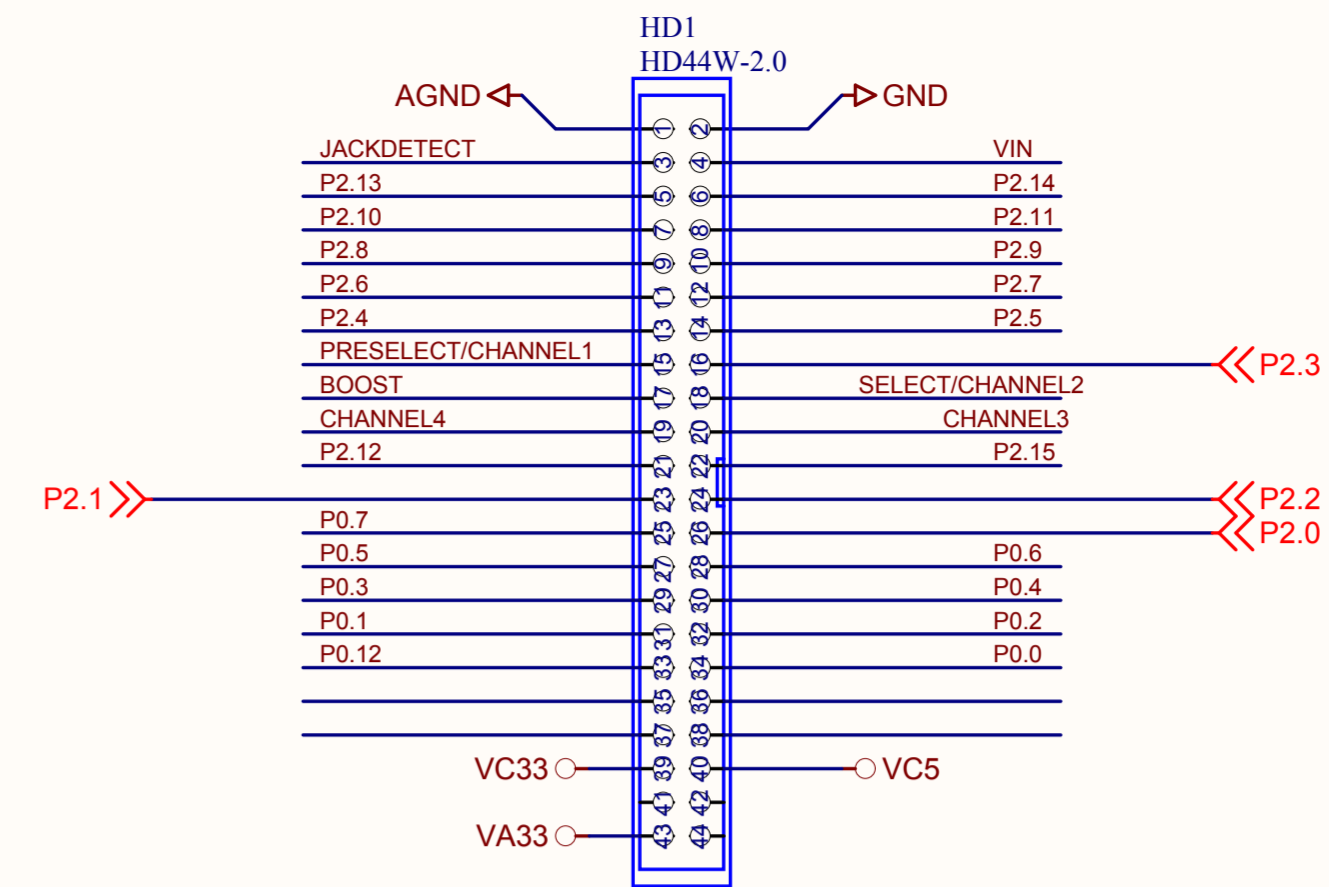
HD1
HD44W-2.0

AGND 1 2 GND
JACKDETECT 3 4 VIN
P2.13 5 6 P2.14
P2.10 7 8 P2.11
P2.8 9 10 P2.9
P2.6 11 12 P2.7
P2.4 13 14 P2.5
PRESELECT/CHANNEL1 15 16 P2.3
BOOST 17 18 SELECT/CHANNEL2
CHANNEL4 19 20 CHANNEL3
P2.12 21 22 P2.15
P2.1 23 24 P2.2
P0.7 25 26 P2.0
P0.5 27 28 P0.6
P0.3 29 30 P0.4
P0.1 31 32 P0.2
P0.12 33 34 P0.0
35 36
37 38
VC33 39 40 VC5
41 42
VA33 43 44